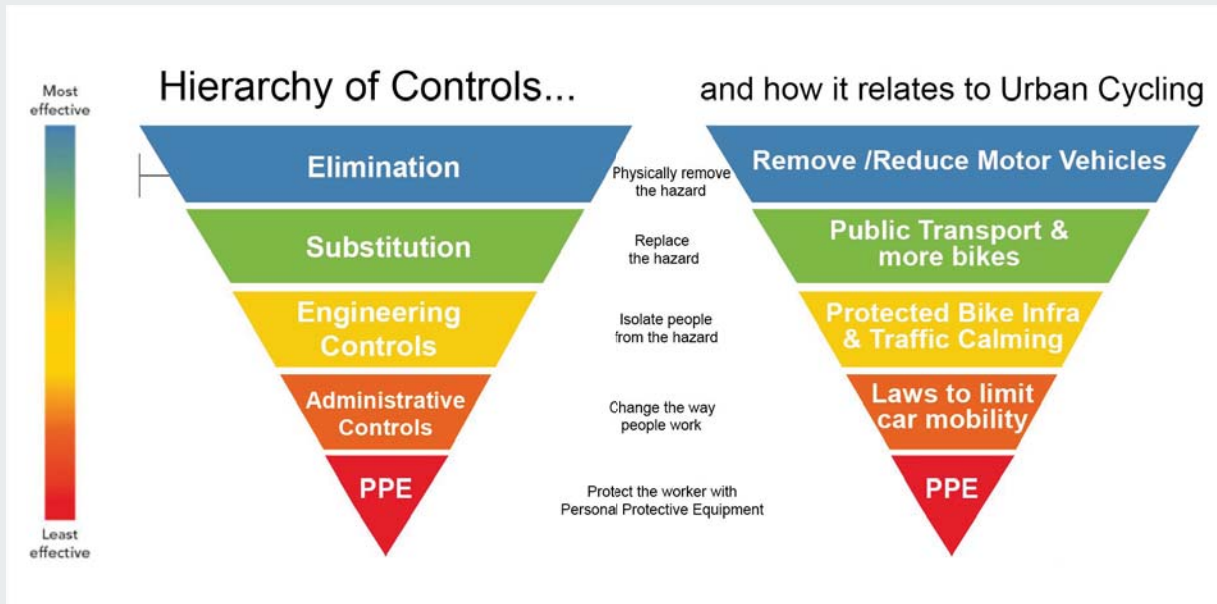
Most effective

Least effective

Hierarchy of Controls...

and how it relates to Urban Cycling

Elimination

Physically remove the hazard

Remove /Reduce Motor Vehicles

Substitution

Replace the hazard

Public Transport & more bikes

Engineering Controls

Isolate people from the hazard

Protected Bike Infra & Traffic Calming

Administrative Controls

Change the way people work

Laws to limit car mobility

PPE

Protect the worker with Personal Protective Equipment

PPE